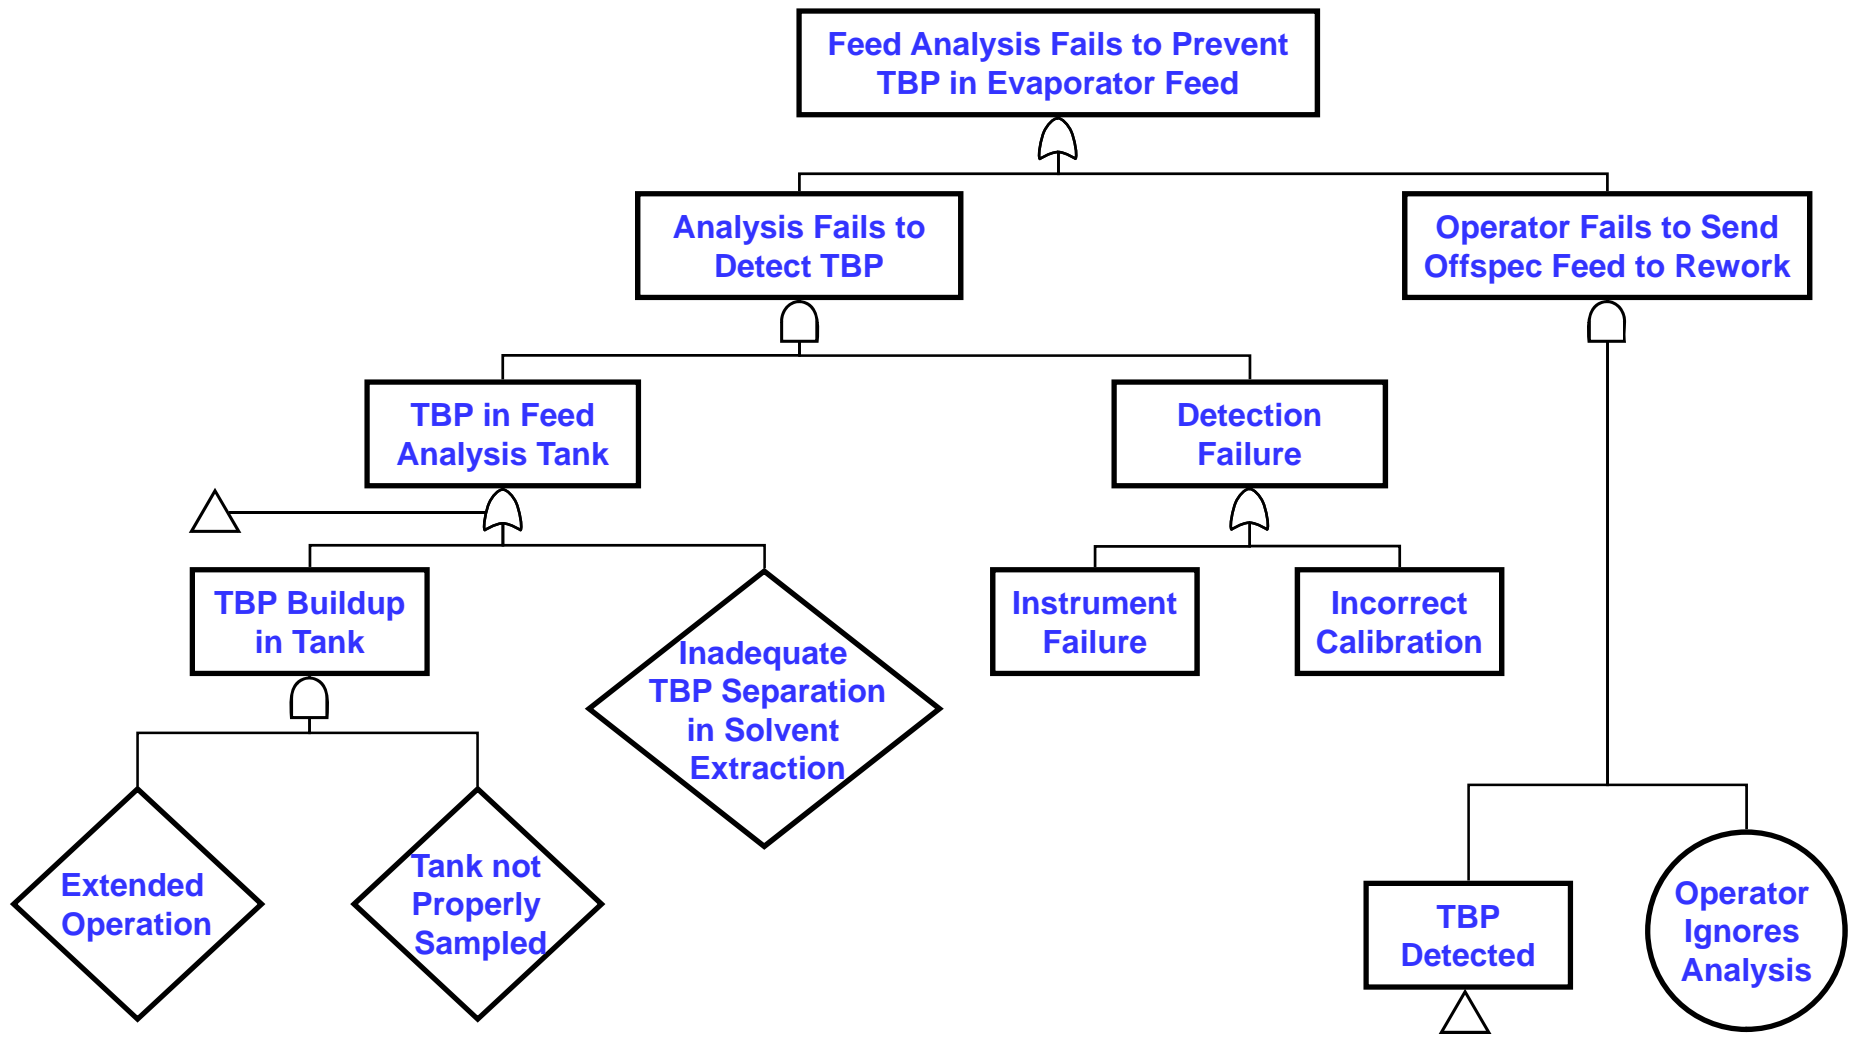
Feed Analysis Fails to Prevent TBP in Evaporator Feed

Analysis Fails to Detect TBP

Operator Fails to Send Offspec Feed to Rework

TBP in Feed Analysis Tank

Detection Failure

TBP Buildup in Tank

Inadequate TBP Separation in Solvent Extraction

Instrument Failure

Incorrect Calibration

Extended Operation

Tank not Properly Sampled

TBP Detected

Operator Ignores Analysis